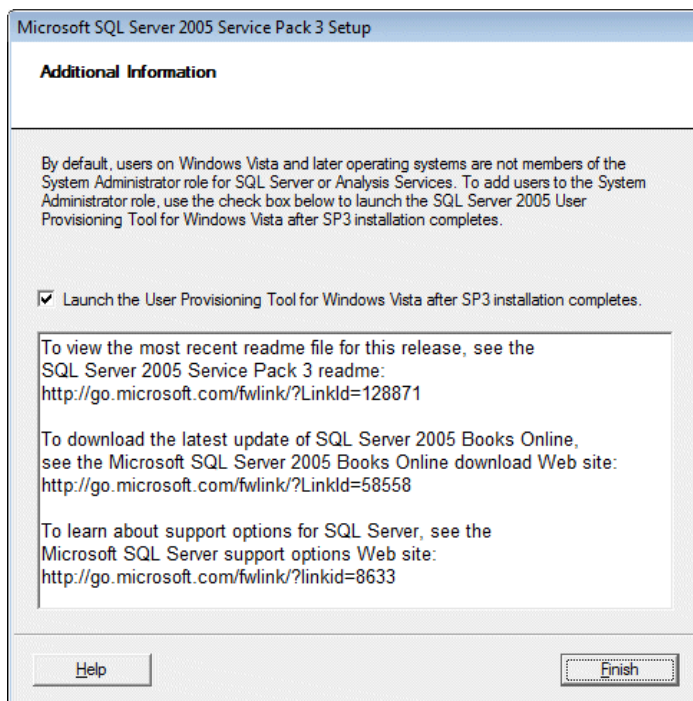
Microsoft SQL Server 2005 Service Pack 3 Setup

Additional Information

By default, users on Windows Vista and later operating systems are not members of the System Administrator role for SQL Server or Analysis Services. To add users to the System Administrator role, use the check box below to launch the SQL Server 2005 User Provisioning Tool for Windows Vista after SP3 installation completes.

Launch the User Provisioning Tool for Windows Vista after SP3 installation completes.

To view the most recent readme file for this release, see the SQL Server 2005 Service Pack 3 readme:
http://go.microsoft.com/fwlink/?LinkId=128871

To download the latest update of SQL Server 2005 Books Online, see the Microsoft SQL Server 2005 Books Online download Web site:
http://go.microsoft.com/fwlink/?LinkId=58558

To learn about support options for SQL Server, see the Microsoft SQL Server support options Web site:
http://go.microsoft.com/fwlink/?linkid=8633

Help

Finish